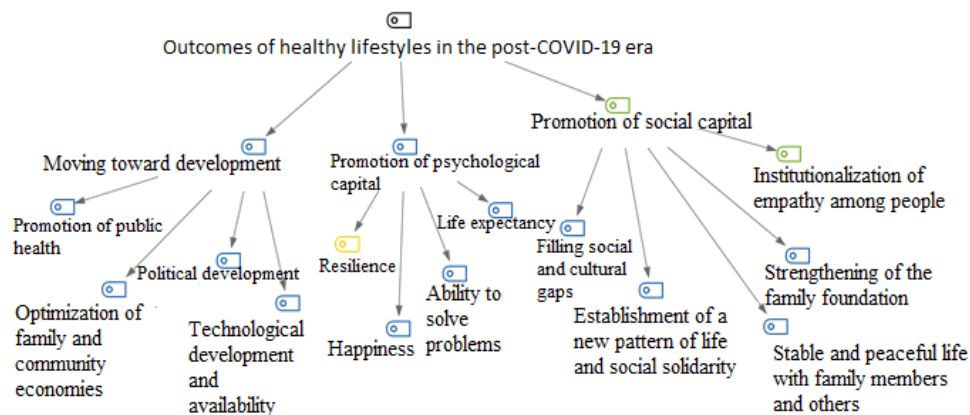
Outcomes of healthy lifestyles in the post-COVID-19 era

Moving toward development

Promotion of public health

Optimization of family and community economies

Political development

Technological development and availability

Promotion of psychological capital

Resilience

Happiness

Ability to solve problems

Life expectancy

Promotion of social capital

Filling social and cultural gaps

Establishment of a new pattern of life and social solidarity

Stable and peaceful life with family members and others

Strengthening of the family foundation

Institutionalization of empathy among people